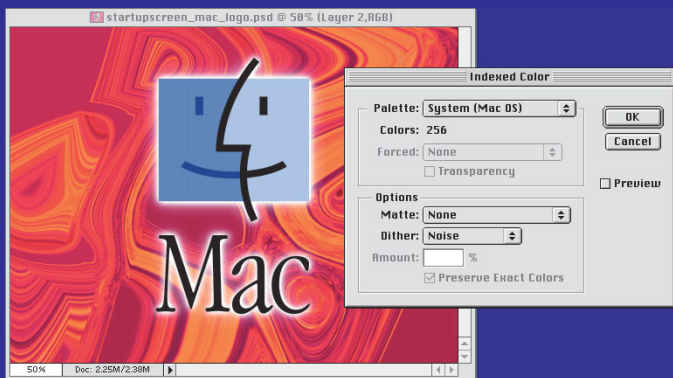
startupscreen_mac_logo.psd @ 50% (Layer 2,RGB)

Mac

50%

Doc: 2.25M/2.38M

Indexed Color

Palette: System (Mac OS)

Colors: 256

Forced: None

Transparency

Options

Matte: None

Dither: Noise

Amount: %

Preserve Exact Colors

OK

Cancel

Preview